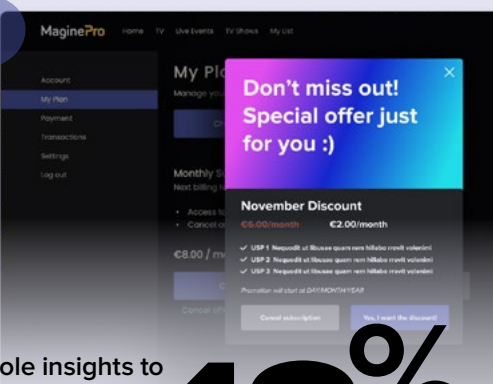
MaginePro Home TV Live Events TV Shows My List

Account
My Plan
Payment
Transactions
Settings
Log out

My Pl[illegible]
Manage you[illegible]

Monthly S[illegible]
Next billing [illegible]

• Access t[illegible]
• Cancel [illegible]

€8.00 / m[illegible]

Cancel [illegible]

Don't miss out! Special offer just for you :)

×

November Discount

€6.00/month €2.00/month

✓ USP 1 Nequodit ut libusae quam rem hillabo rravit volenimi
✓ USP 2 Nequodit ut libusae quam rem hillabo rravit volenimi
✓ USP 2 Nequodit ut libusae quam rem hillabo rravit volenimi

Promotion will start at DAY/MONTH/YEAR

Cancel subscription

Yes, I want the discount!

ole insights to

%